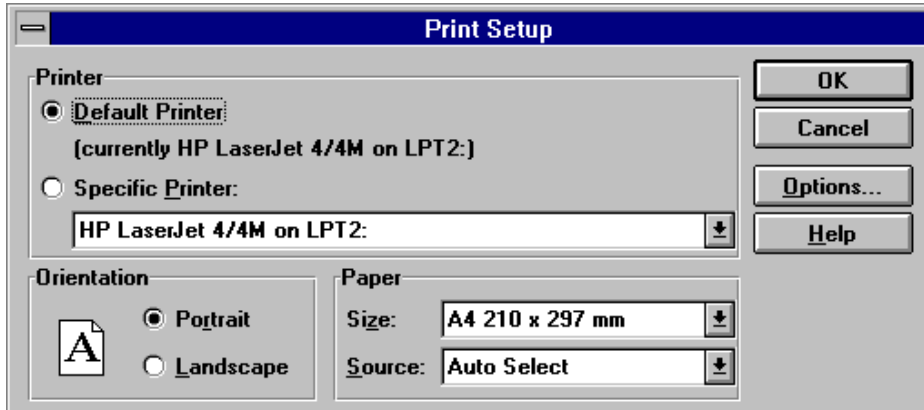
Print Setup

Printer

Default Printer

(currently HP LaserJet 4/4M on LPT2:)

Specific Printer:

HP LaserJet 4/4M on LPT2:

OK

Cancel

Options...

Help

Orientation

A

Portrait

Landscape

Paper

Size: A4 210 x 297 mm

Source: Auto Select